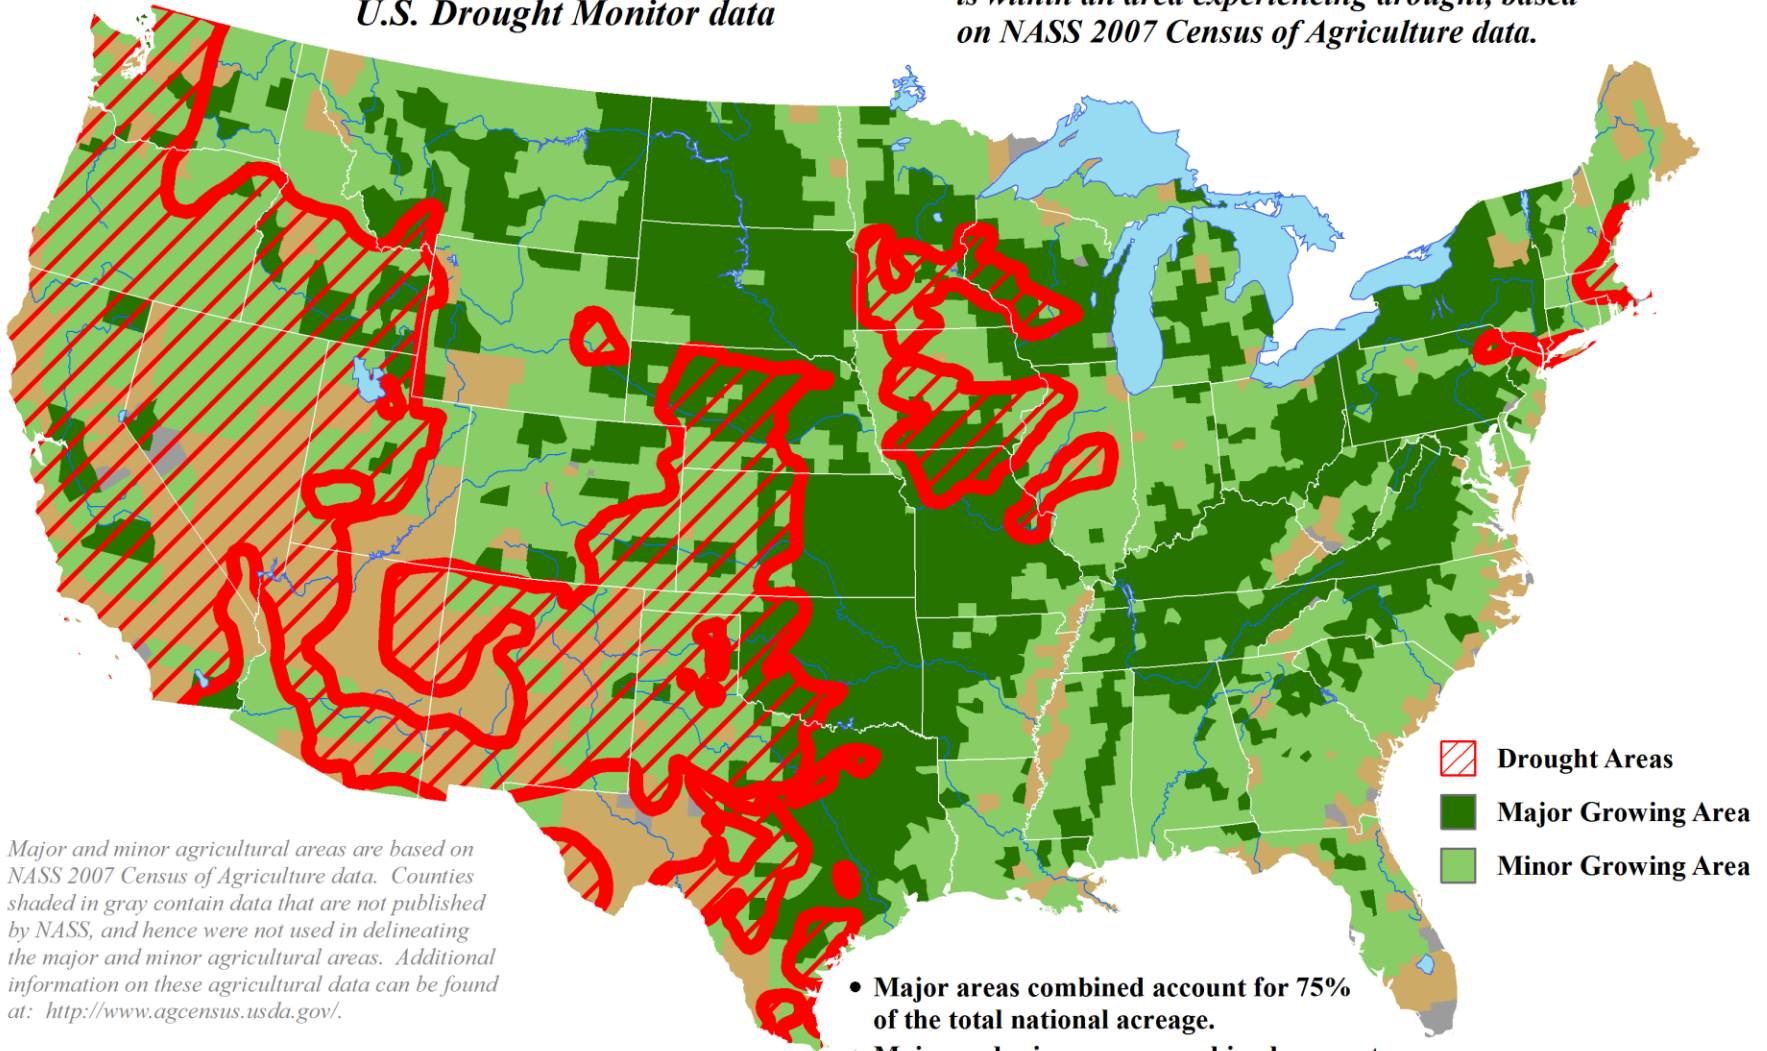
U.S. Drought Monitor data

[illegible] on NASS 2007 Census of Agriculture data.

Drought Areas
Major Growing Area
Minor Growing Area

Major and minor agricultural areas are based on NASS 2007 Census of Agriculture data. Counties shaded in gray contain data that are not published by NASS, and hence were not used in delineating the major and minor agricultural areas. Additional information on these agricultural data can be found at: http://www.agcensus.usda.gov/.

• Major areas combined account for 75% of the total national acreage.
• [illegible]